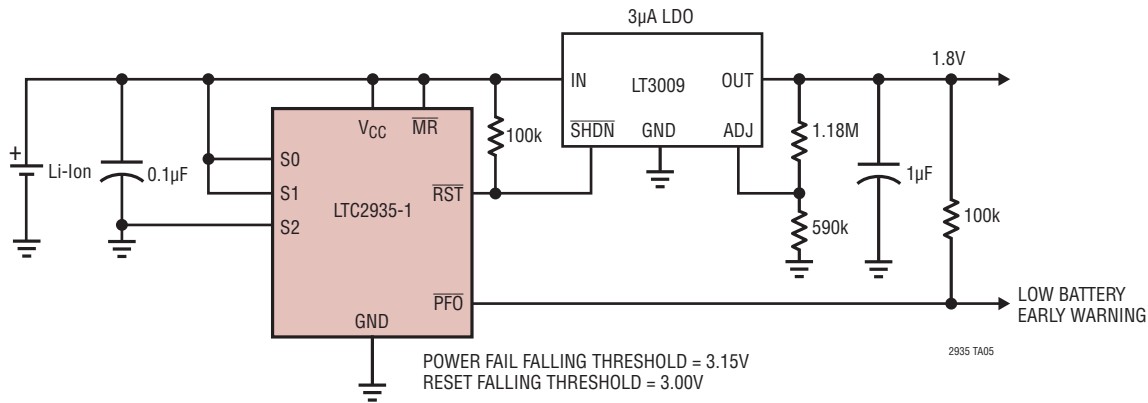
3µA LDO

1.8V

IN

LT3009

OUT

$\overline{SHDN}$

GND

ADJ

$V_{CC}$

$\overline{MR}$

100k

1.18M

+

Li-Ion

0.1µF

S0

S1

LTC2935-1

$\overline{RST}$

1µF

S2

590k

100k

$\overline{PFO}$

LOW BATTERY EARLY WARNING

GND

2935 TA05

POWER FAIL FALLING THRESHOLD = 3.15V
RESET FALLING THRESHOLD = 3.00V